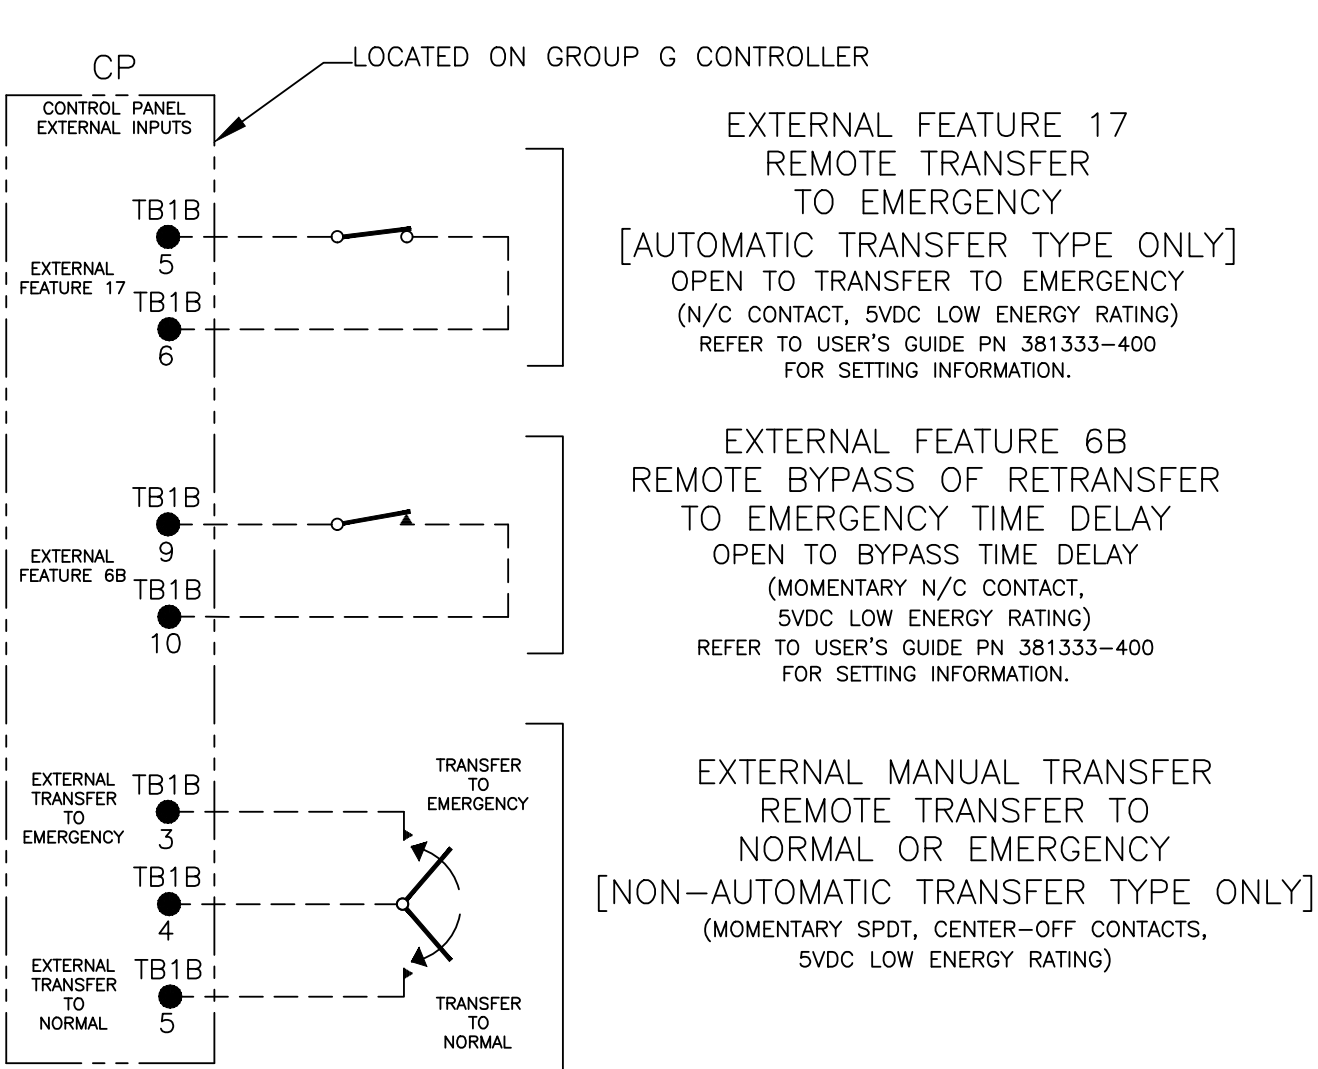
CP

LOCATED ON GROUP G CONTROLLER

CONTROL PANEL EXTERNAL INPUTS

EXTERNAL FEATURE 17

TB1B
5
TB1B
6

EXTERNAL FEATURE 17
REMOTE TRANSFER
TO EMERGENCY
[AUTOMATIC TRANSFER TYPE ONLY]
OPEN TO TRANSFER TO EMERGENCY
(N/C CONTACT, 5VDC LOW ENERGY RATING)
REFER TO USER'S GUIDE PN 381333-400
FOR SETTING INFORMATION.

EXTERNAL FEATURE 6B

TB1B
9
TB1B
10

EXTERNAL FEATURE 6B
REMOTE BYPASS OF RETRANSFER
TO EMERGENCY TIME DELAY
OPEN TO BYPASS TIME DELAY
(MOMENTARY N/C CONTACT,
5VDC LOW ENERGY RATING)
REFER TO USER'S GUIDE PN 381333-400
FOR SETTING INFORMATION.

EXTERNAL TRANSFER TO EMERGENCY
TB1B
3
TB1B
4
EXTERNAL TRANSFER TO NORMAL
TB1B
5

TRANSFER TO EMERGENCY

TRANSFER TO NORMAL

EXTERNAL MANUAL TRANSFER
REMOTE TRANSFER TO
NORMAL OR EMERGENCY
[NON-AUTOMATIC TRANSFER TYPE ONLY]
(MOMENTARY SPDT, CENTER-OFF CONTACTS,
5VDC LOW ENERGY RATING)